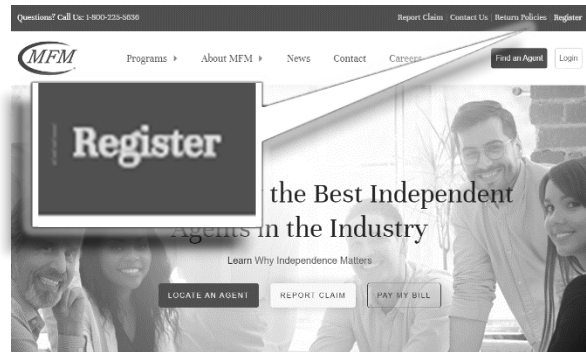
Questions? Call Us: 1-800-225-5636

Report Claim | Contact Us | Return Policies | Register

MFM

Programs ▸ About MFM ▸ News Contact Careers

Find an Agent Login

Register

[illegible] the Best Independent Agents in the Industry

Learn Why Independence Matters

LOCATE AN AGENT

REPORT CLAIM

PAY MY BILL